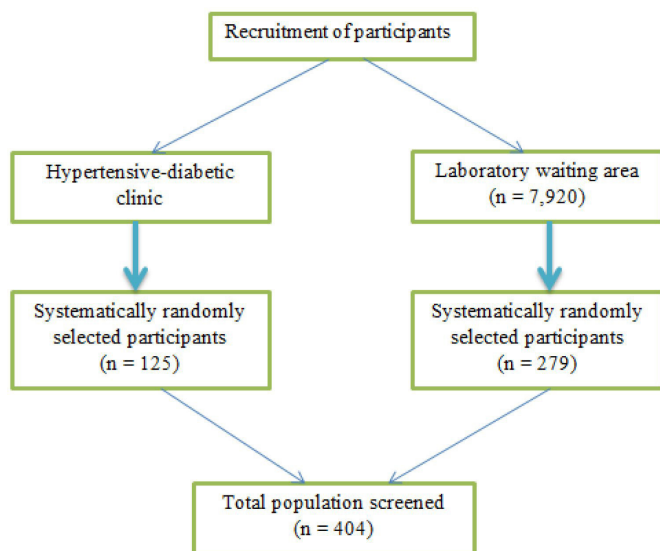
Recruitment of participants

Hypertensive-diabetic clinic

Laboratory waiting area (n = 7,920)

Systematically randomly selected participants (n = 125)

Systematically randomly selected participants (n = 279)

Total population screened (n = 404)